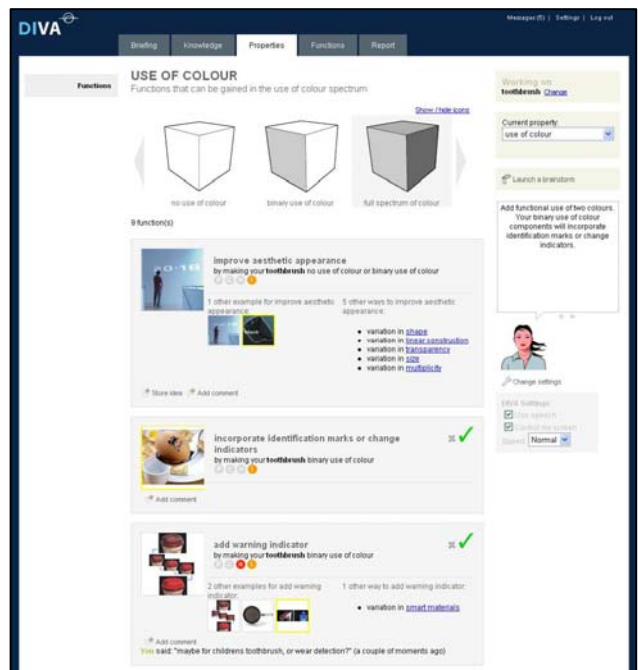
DIVA

Messages (5) | Settings | Log out

Briefing | Knowledge | Properties | Functions | Report

Functions

USE OF COLOUR
Functions that can be gained in the use of colour spectrum

Show / hide icons

no use of colour
binary use of colour
full spectrum of colour

9 function(s)

improve aesthetic appearance
by making your toothbrush no use of colour or binary use of colour

1 other example for improve aesthetic appearance:

5 other ways to improve aesthetic appearance:
• variation in shape
• variation in linear construction
• variation in transparency
• variation in size
• variation in multiplicity

Store idea | Add comment

incorporate identification marks or change indicators
by making your toothbrush binary use of colour

Add comment

add warning indicator
by making your toothbrush binary use of colour

2 other examples for add warning indicator:

1 other way to add warning indicator:
• variation in smart materials

Add comment
You said: "maybe for childrens toothbrush, or wear detection?" (a couple of moments ago)

Working on
toothbrush Change

Current property:
use of colour

Launch a brainstorm

Add functional use of two colours. Your binary use of colour components will incorporate identification marks or change indicators.

Change settings

DIVA Settings
Use speech
Control the screen
Speed Normal